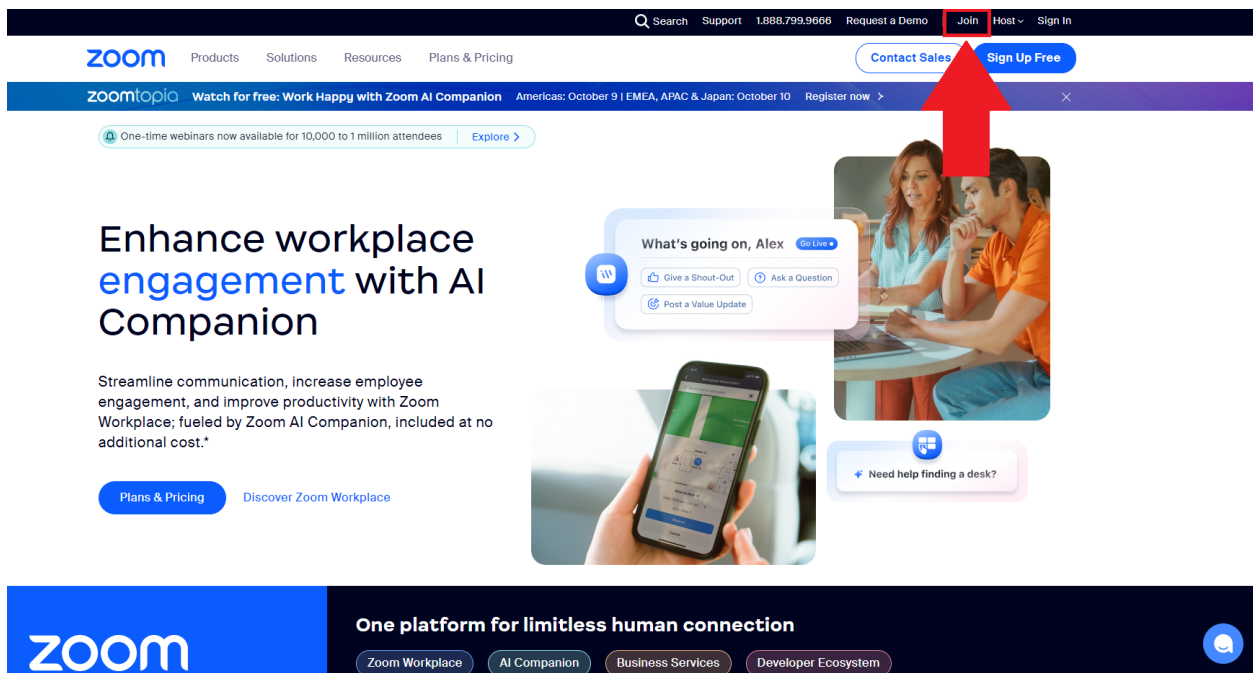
Search Support 1.888.799.9666 Request a Demo Join Host Sign In

zoom Products Solutions Resources Plans & Pricing Contact Sales Sign Up Free

zoomtopia Watch for free: Work Happy with Zoom AI Companion Americas: October 9 | EMEA, APAC & Japan: October 10 Register now >

One-time webinars now available for 10,000 to 1 million attendees Explore >

Enhance workplace engagement with AI Companion

Streamline communication, increase employee engagement, and improve productivity with Zoom Workplace; fueled by Zoom AI Companion, included at no additional cost.*

Plans & Pricing Discover Zoom Workplace

What's going on, Alex Go Live

Give a Shout-Out Ask a Question Post a Value Update

Need help finding a desk?

zoom

One platform for limitless human connection

Zoom Workplace AI Companion Business Services Developer Ecosystem